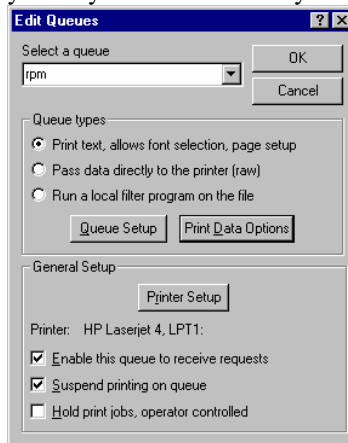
Edit Queues

? X

Select a queue

rpm

OK

Cancel

Queue types

Print text, allows font selection, page setup

Pass data directly to the printer (raw)

Run a local filter program on the file

Queue Setup

Print Data Options

General Setup

Printer Setup

Printer: HP Laserjet 4, LPT1:

Enable this queue to receive requests

Suspend printing on queue

Hold print jobs, operator controlled